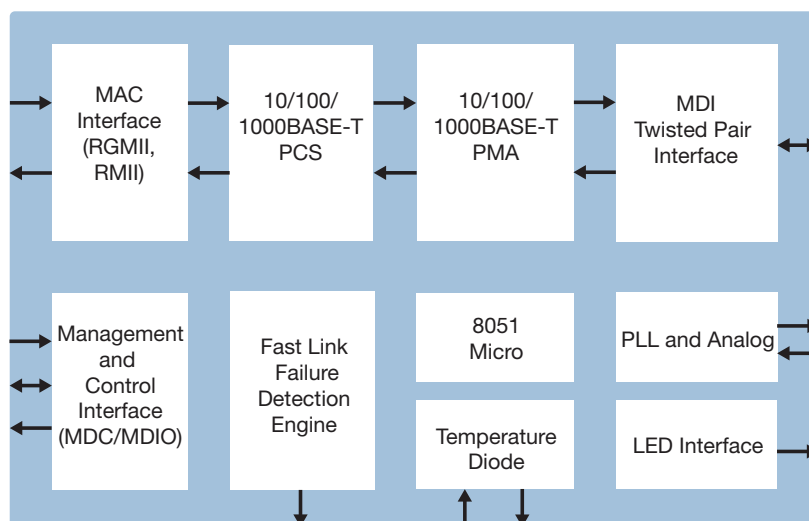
MAC Interface (RGMII, RMII)

10/100/ 1000BASE-T PCS

10/100/ 1000BASE-T PMA

MDI Twisted Pair Interface

Management and Control Interface (MDC/MDIO)

Fast Link Failure Detection Engine

8051 Micro

PLL and Analog

Temperature Diode

LED Interface